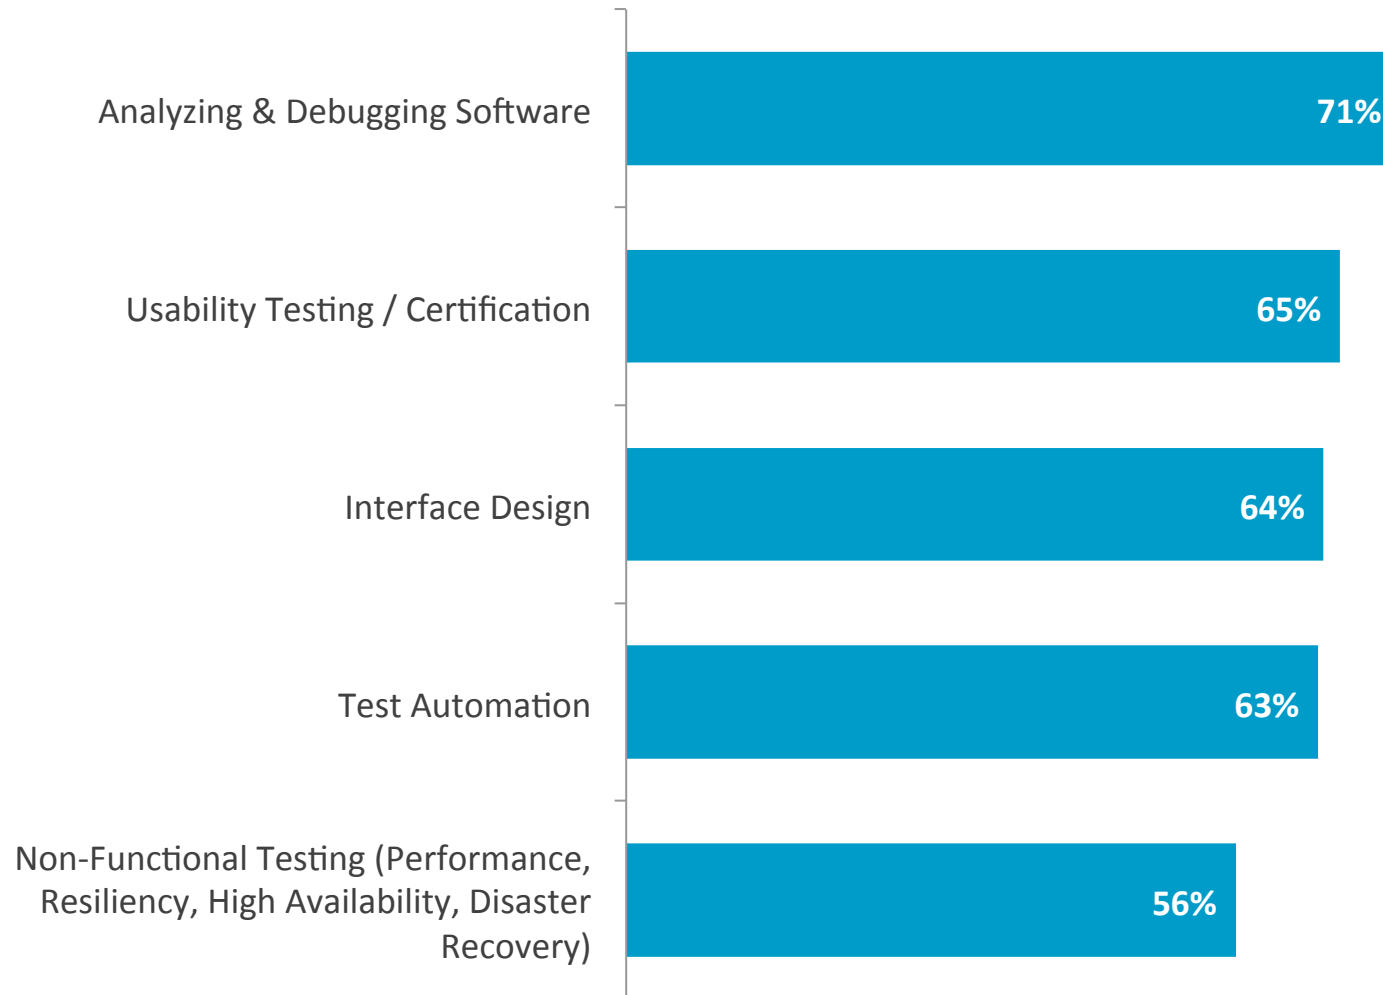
Analyzing & Debugging Software
71%

Usability Testing / Certification
65%

Interface Design
64%

Test Automation
63%

Non-Functional Testing (Performance, Resiliency, High Availability, Disaster Recovery)
56%